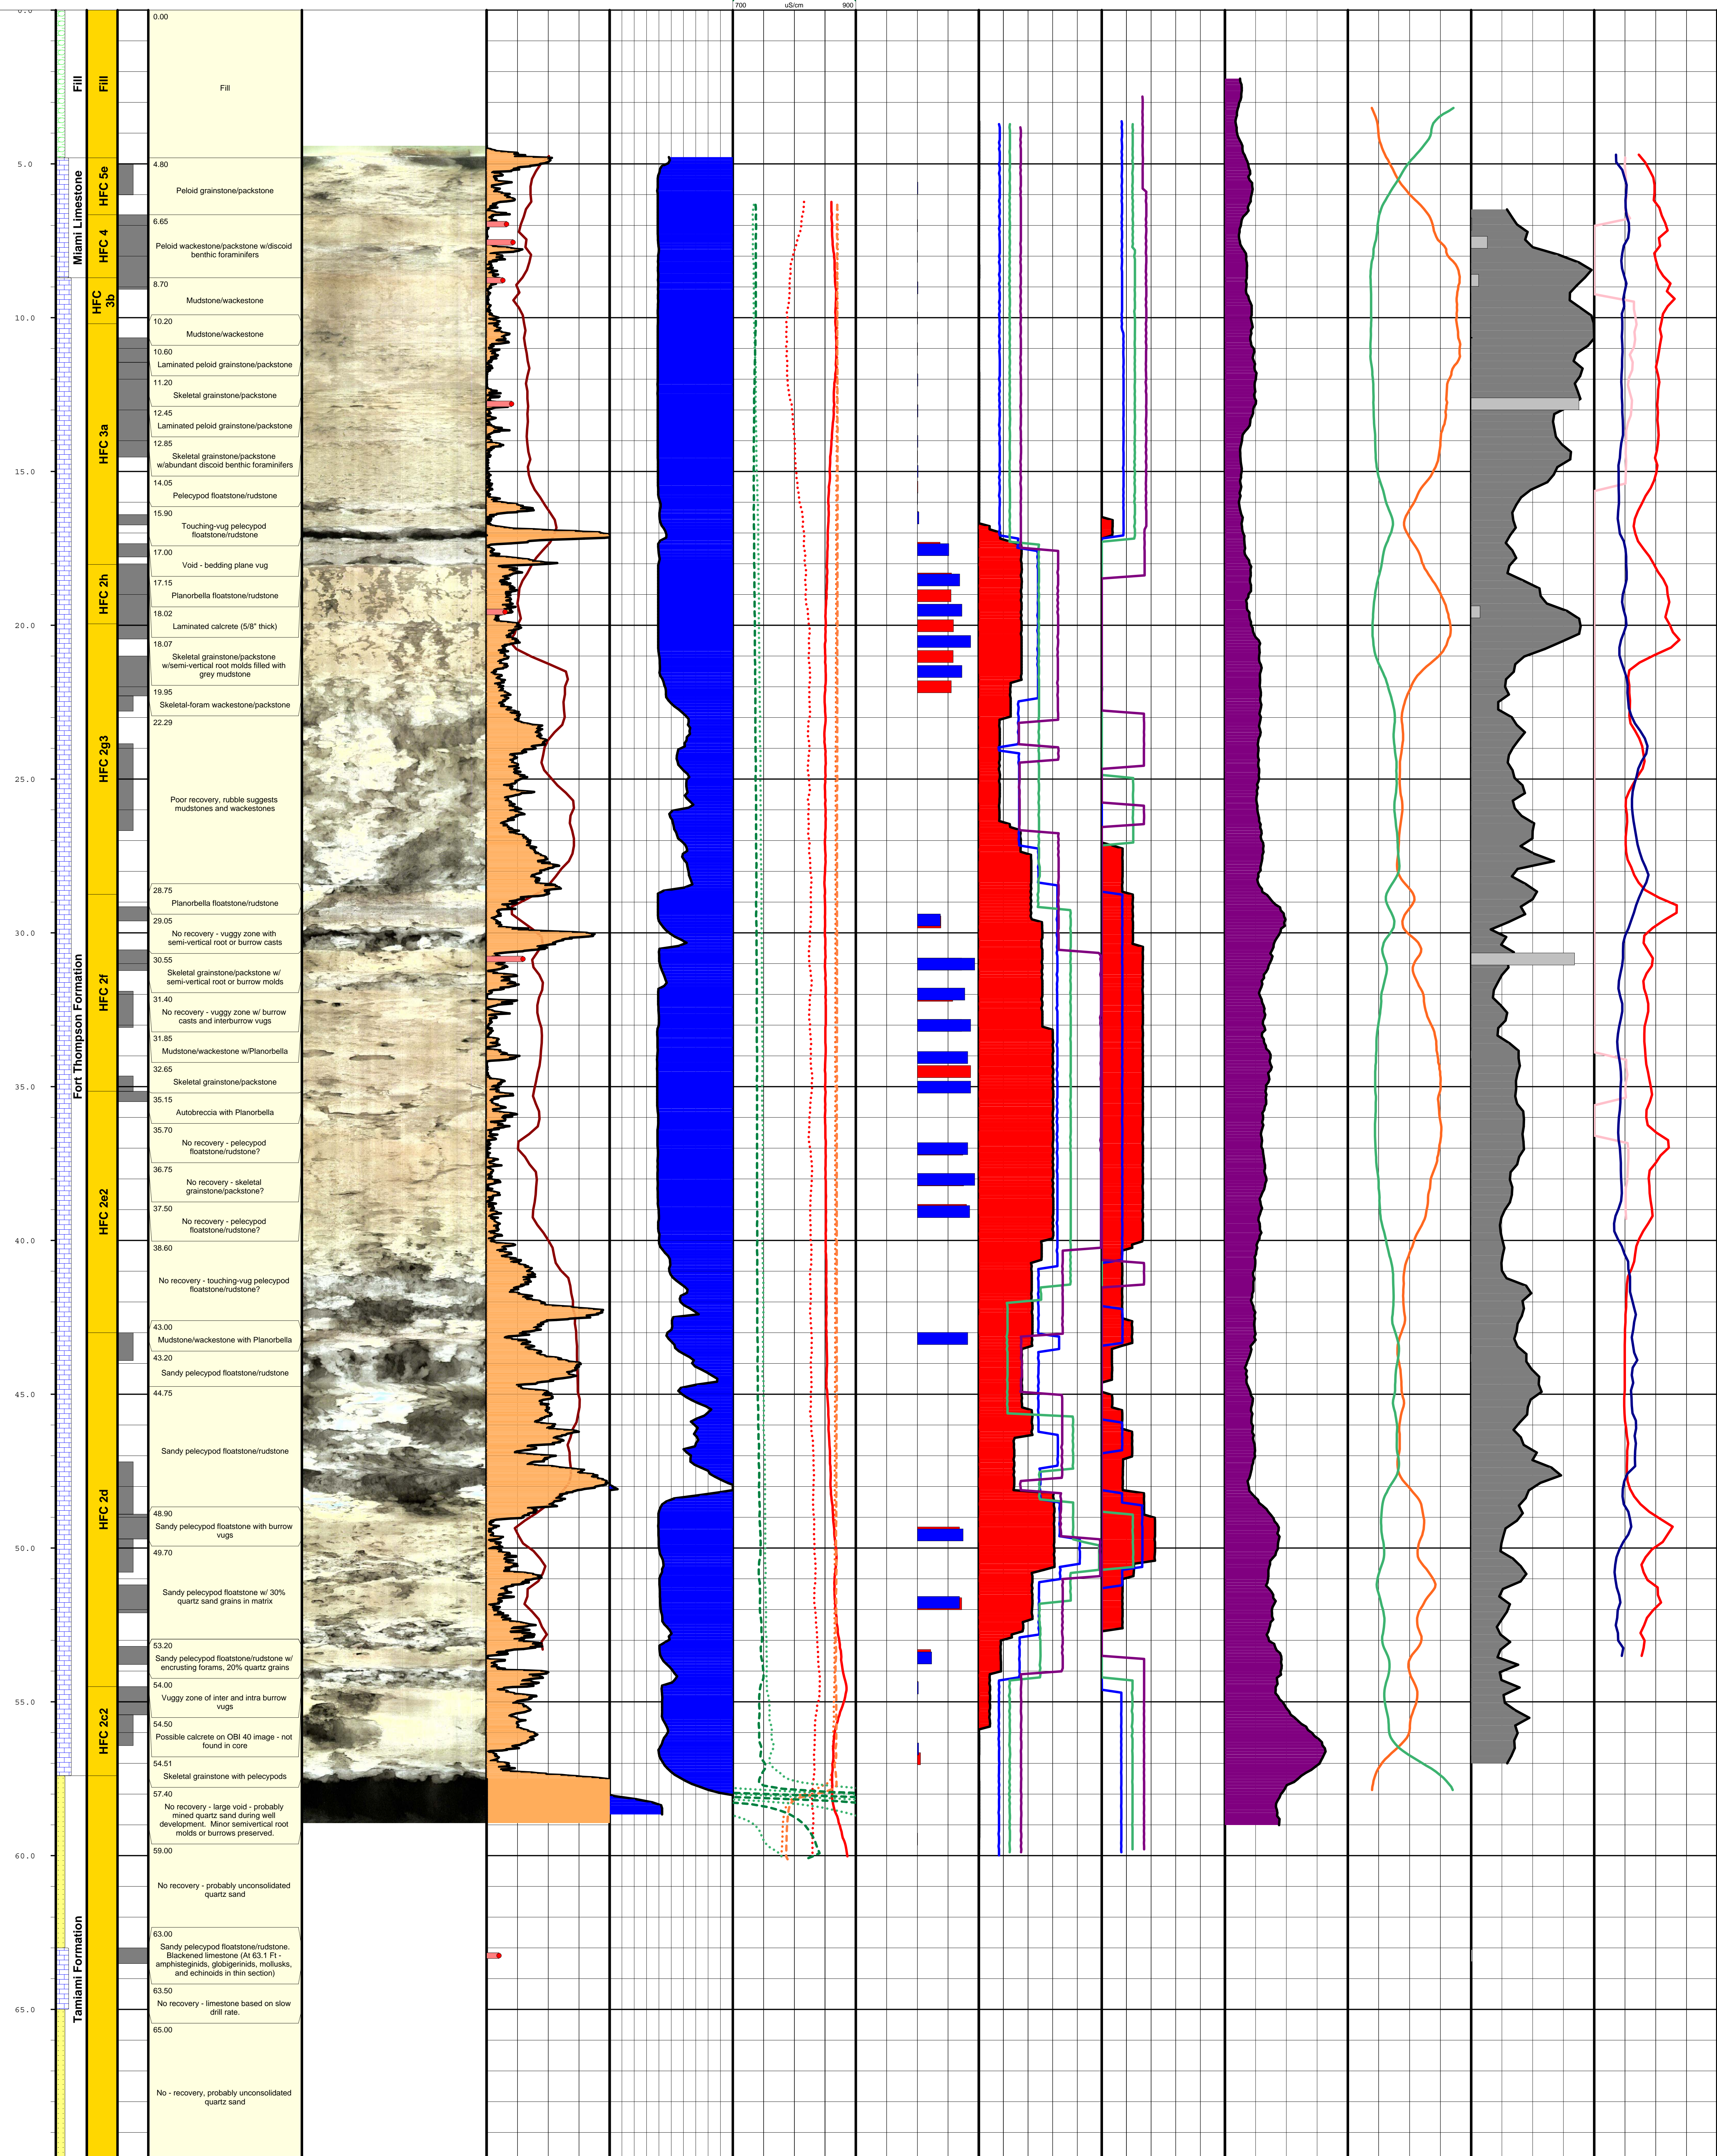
0.0
5.0
10.0
15.0
20.0
25.0
30.0
35.0
40.0
45.0
50.0
55.0
60.0
65.0

Fill
Miami Limestone
Fort Thompson Formation
Tamiami Formation

Fill
HFC 5e
HFC 4
HFC 3b
HFC 3a
HFC 2h
HFC 2g3
HFC 2f
HFC 2e2
HFC 2d
HFC 2c2

0.00
Fill
4.80
Peloid grainstone/packstone
6.65
Peloid wackestone/packstone w/discoid benthic foraminifers
8.70
Mudstone/wackestone
10.20
Mudstone/wackestone
10.60
Laminated peloid grainstone/packstone
11.20
Skeletal grainstone/packstone
12.45
Laminated peloid grainstone/packstone
12.85
Skeletal grainstone/packstone w/abundant discoid benthic foraminifers
14.05
Pelecypod floatstone/rudstone
15.90
Touching-vug pelecypod floatstone/rudstone
17.00
Void - bedding plane vug
17.15
Planorbella floatstone/rudstone
18.02
Laminated calcrete (5/8" thick)
18.07
Skeletal grainstone/packstone w/semi-vertical root molds filled with grey mudstone
19.95
Skeletal-foram wackestone/packstone
22.29
Poor recovery, rubble suggests mudstones and wackestones
28.75
Planorbella floatstone/rudstone
29.05
No recovery - vuggy zone with semi-vertical root or burrow casts
30.55
Skeletal grainstone/packstone w/ semi-vertical root or burrow molds
31.40
No recovery - vuggy zone w/ burrow casts and interburrow vugs
31.85
Mudstone/wackestone w/Planorbella
32.65
Skeletal grainstone/packstone
35.15
Autobreccia with Planorbella
35.70
No recovery - pelecypod floatstone/rudstone?
36.75
No recovery - skeletal grainstone/packstone?
37.50
No recovery - pelecypod floatstone/rudstone?
38.60
No recovery - touching-vug pelecypod floatstone/rudstone?
43.00
Mudstone/wackestone with Planorbella
43.20
Sandy pelecypod floatstone/rudstone
44.75
Sandy pelecypod floatstone/rudstone
48.90
Sandy pelecypod floatstone with burrow vugs
49.70
Sandy pelecypod floatstone w/ 30% quartz sand grains in matrix
53.20
Sandy pelecypod floatstone/rudstone w/ encrusting forams, 20% quartz grains
54.00
Vuggy zone of inter and intra burrow vugs
54.50
Possible calcrete on OBI 40 image - not found in core
54.51
Skeletal grainstone with pelecypods
57.40
No recovery - large void - probably mined quartz sand during well development. Minor semivertical root molds or burrows preserved.
59.00
No recovery - probably unconsolidated quartz sand
63.00
Sandy pelecypod floatstone/rudstone. Blackened limestone (At 63.1 Ft - amphisteginids, globigerinids, mollusks, and echinoids in thin section)
63.50
No recovery - limestone based on slow drill rate.
65.00
No - recovery, probably unconsolidated quartz sand

700
uS/cm
900